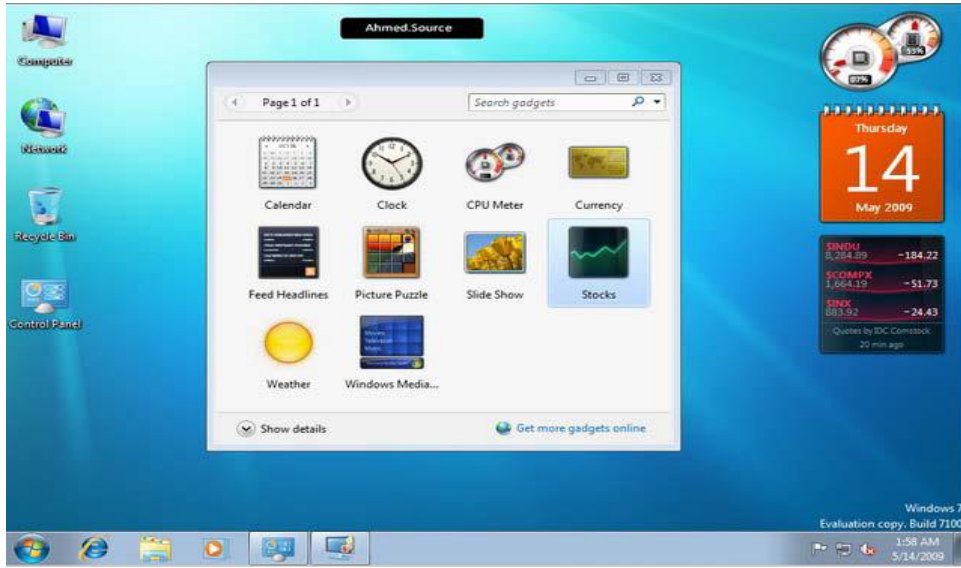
Computer

Network

Recycle Bin

Control Panel

Ahmed.Source

Page 1 of 1

Search gadgets

Calendar

Clock

CPU Meter

Currency

Feed Headlines

Picture Puzzle

Slide Show

Stocks

Weather

Windows Media...

Show details

Get more gadgets online

07%

53%

Thursday

14

May 2009

$INDU 8,284.89 −184.22

$COMPX 1,664.19 −51.73

$INX 883.92 −24.43

Quotes by IDC Comstock

20 min ago

Windows 7

Evaluation copy. Build 7100

1:58 AM

5/14/2009